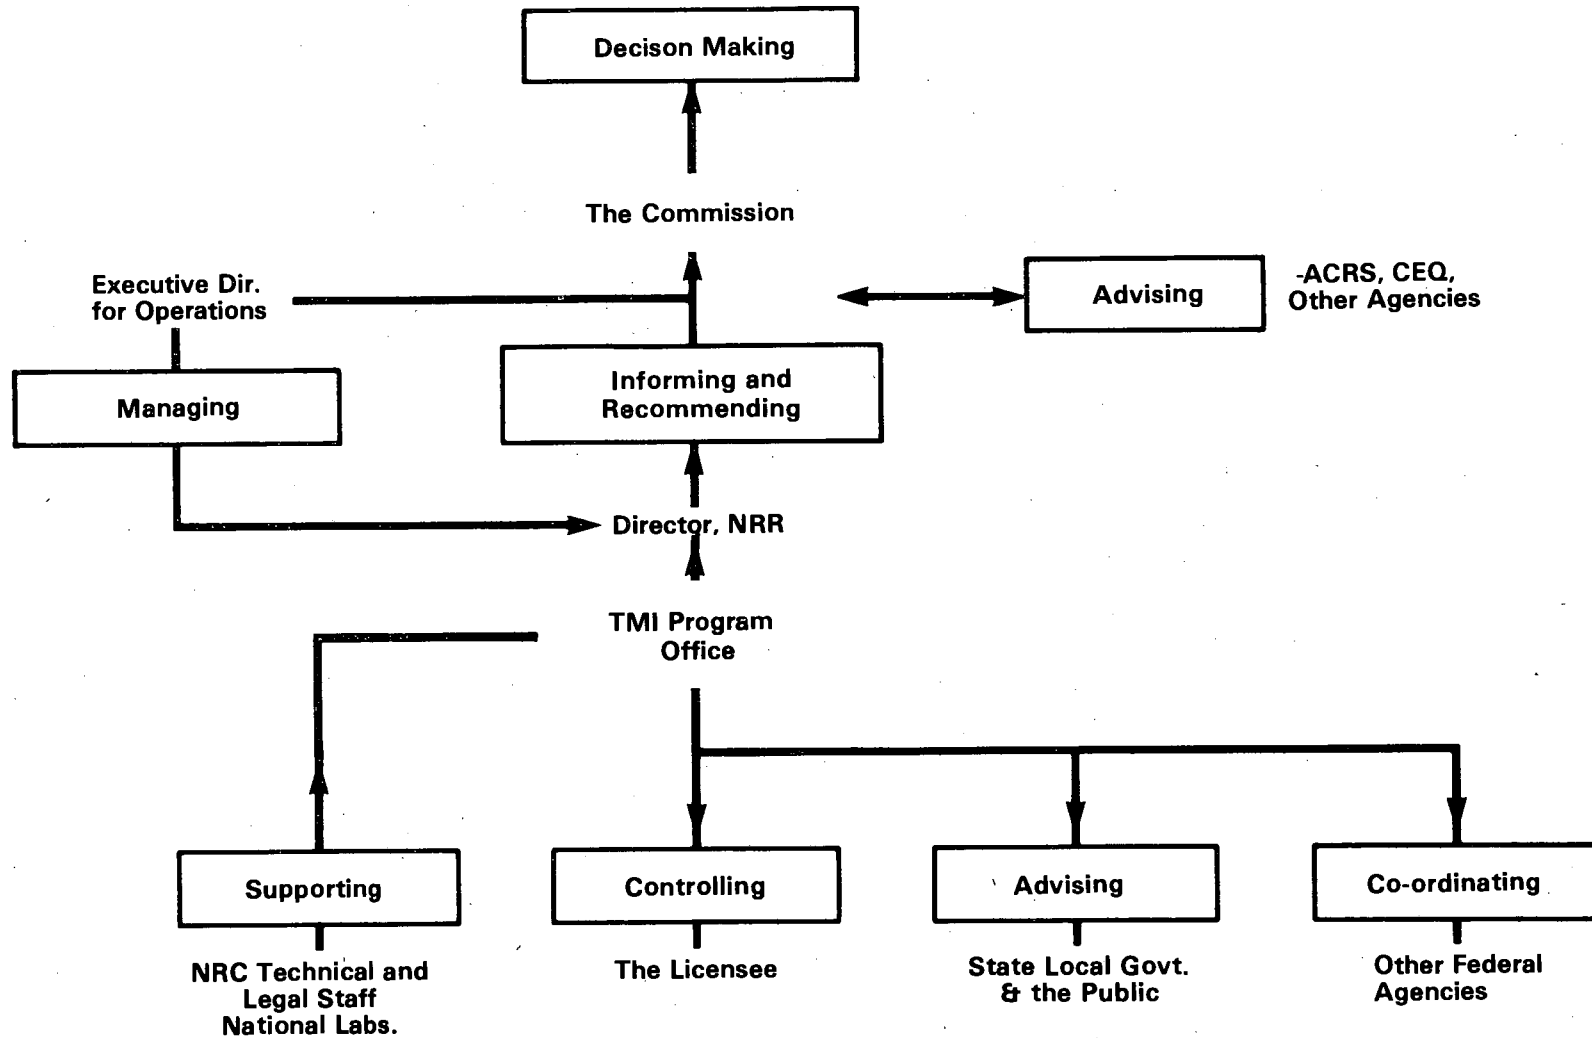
Decison Making

The Commission

Executive Dir. for Operations

Advising

-ACRS, CEQ, Other Agencies

Managing

Informing and Recommending

Director, NRR

TMI Program Office

Supporting

NRC Technical and Legal Staff National Labs.

Controlling

The Licensee

Advising

State Local Govt. & the Public

Co-ordinating

Other Federal Agencies